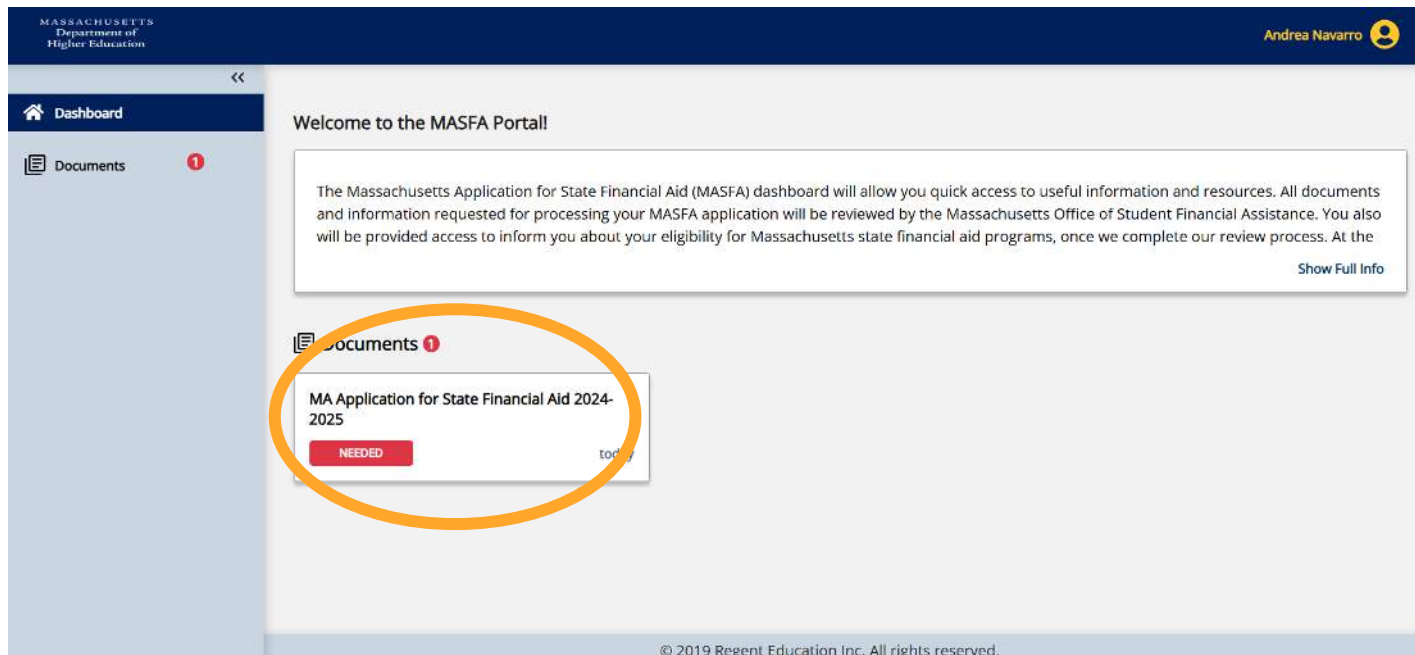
MASSACHUSETTS
Department of
Higher Education

Andrea Navarro

Dashboard

Documents 1

Welcome to the MASFA Portal!

The Massachusetts Application for State Financial Aid (MASFA) dashboard will allow you quick access to useful information and resources. All documents and information requested for processing your MASFA application will be reviewed by the Massachusetts Office of Student Financial Assistance. You also will be provided access to inform you about your eligibility for Massachusetts state financial aid programs, once we complete our review process. At the

Show Full Info

Documents 1

MA Application for State Financial Aid 2024-2025

NEEDED

today

© 2019 Regent Education Inc. All rights reserved.